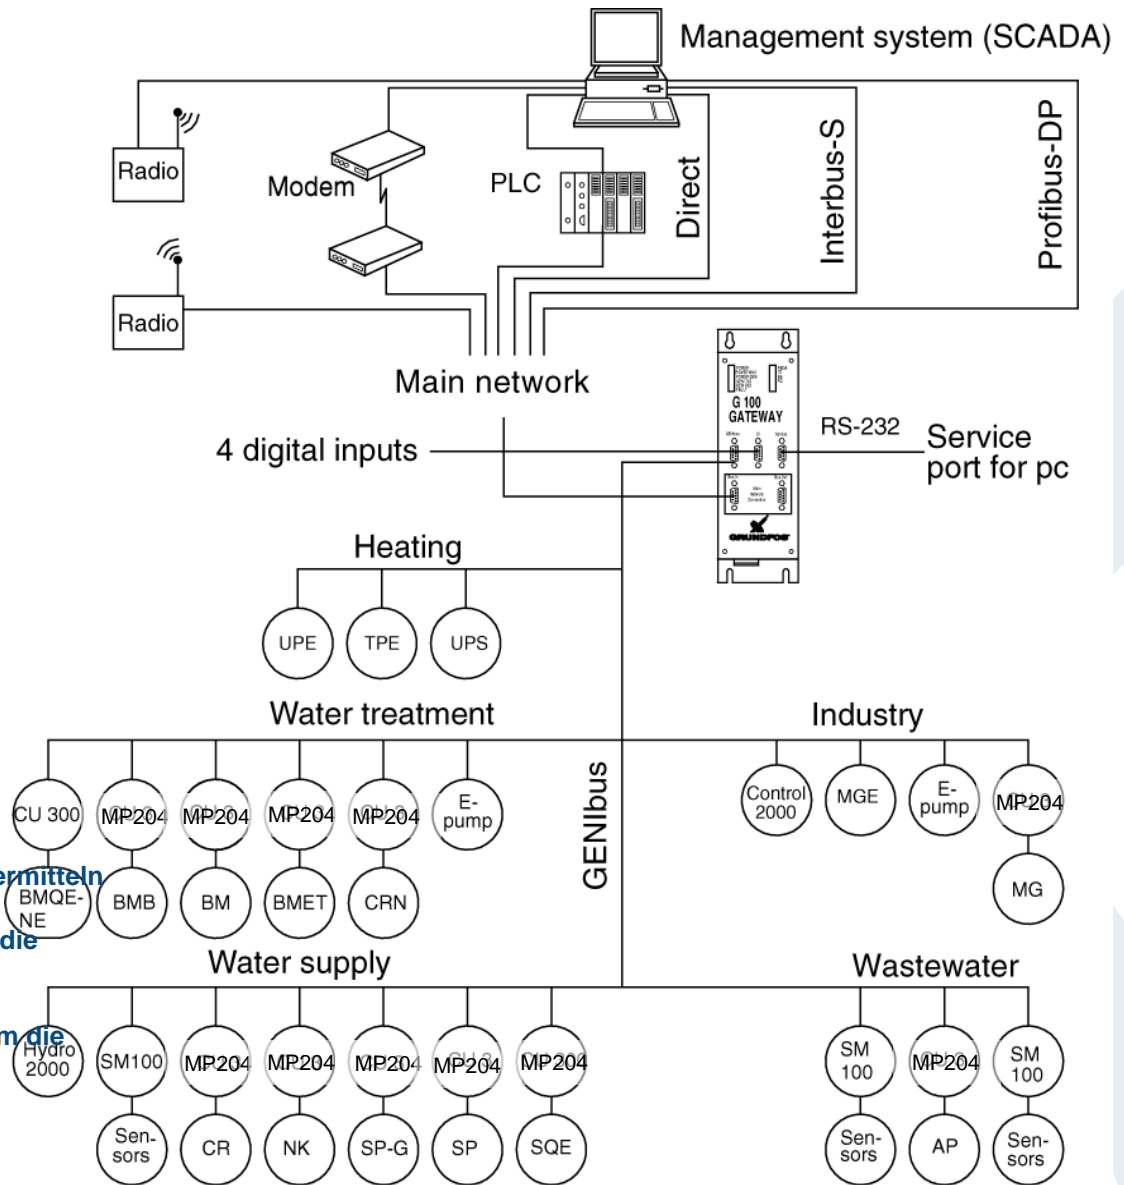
Management system (SCADA)

Radio

Modem

PLC

Direct

Interbus-S

Profibus-DP

Radio

Main network

G 100 GATEWAY

RS-232

4 digital inputs

Service port for pc

GRUNDFOS

Heating

UPE TPE UPS

Water treatment

CU 300 MP204 MP204 MP204 MP204 E-pump

ermitteln

BMQE-NE BMB BM BMET CRN

die

GENIbus

Industry

Control 2000 MGE E-pump MP204

MG

Water supply

m die

Hydro 2000 SM100 MP204 MP204 MP204 MP204 MP204

Sen-sors CR NK SP-G SP SQE

Wastewater

SM 100 MP204 SM 100

Sen-sors AP Sen-sors